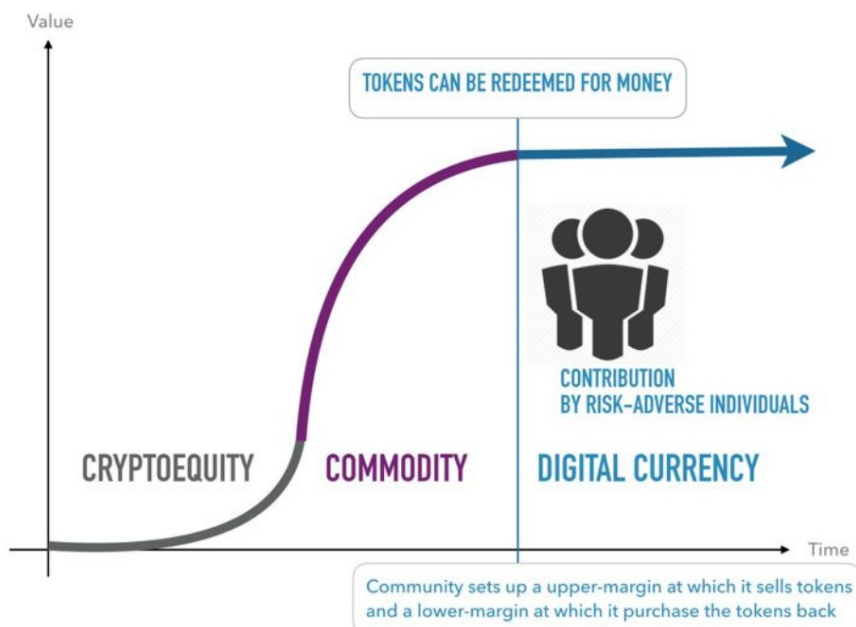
Value

TOKENS CAN BE REDEEMED FOR MONEY

CONTRIBUTION
BY RISK-ADVERSE INDIVIDUALS

CRYPTOEQUITY

COMMODITY

DIGITAL CURRENCY

Time

Community sets up a upper-margin at which it sells tokens and a lower-margin at which it purchase the tokens back